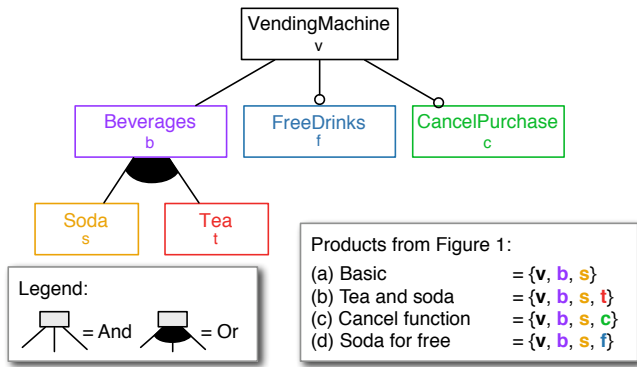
VendingMachine
v

Beverages
b

FreeDrinks
f

CancelPurchase
c

Soda
s

Tea
t

Legend:
= And
= Or

Products from Figure 1:
(a) Basic = {**v**, **b**, **s**}
(b) Tea and soda = {**v**, **b**, **s**, **t**}
(c) Cancel function = {**v**, **b**, **s**, **c**}
(d) Soda for free = {**v**, **b**, **s**, **f**}